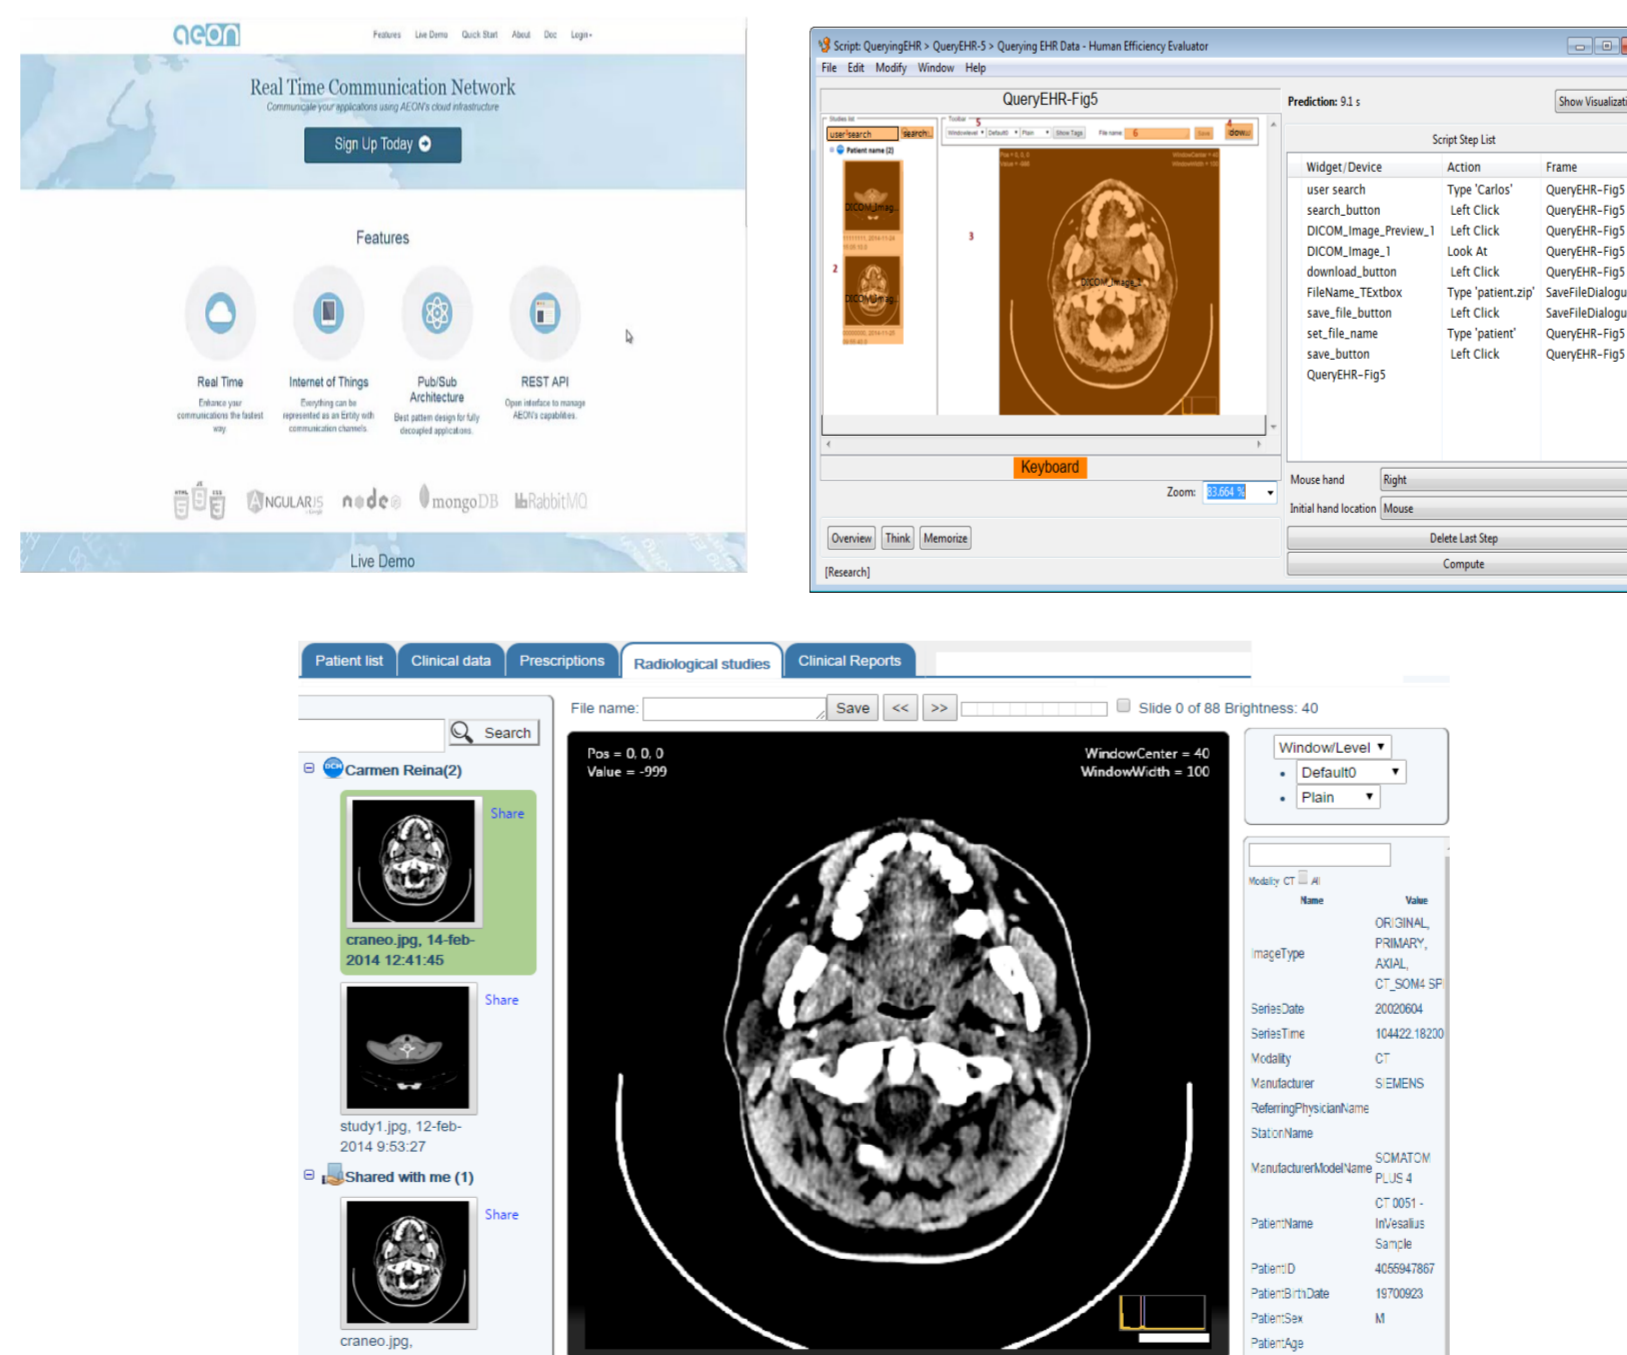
aeon

Features Live Demo Quick Start About Doc Login

Real Time Communication Network

Communicate your applications using AEON's cloud infrastructure

Sign Up Today

Features

Real Time
Enhance your communications the fastest way

Internet of Things
Everything can be represented as an Entity with communication channels

Pub/Sub Architecture
Best pattern design for fully decoupled applications

REST API
Open interface to manage AEON's capabilities

ANGULARJS node mongoDB RabbitMQ

Live Demo

Script: QueryingEHR > QueryEHR-5 > Querying EHR Data - Human Efficiency Evaluator

File Edit Modify Window Help

QueryEHR-Fig5

Prediction: 9.1 s

Show Visualiza

Script Step List

| Widget/Device | Action | Frame |
|---|---|---|
| user search | Type 'Carlos' | QueryEHR-Fig5 |
| search_button | Left Click | QueryEHR-Fig5 |
| DICOM_Image_Preview_1 | Left Click | QueryEHR-Fig5 |
| DICOM_Image_1 | Look At | QueryEHR-Fig5 |
| download_button | Left Click | QueryEHR-Fig5 |
| FileName_TExtbox | Type 'patient.zip' | SaveFileDialogu |
| save_file_button | Left Click | SaveFileDialogu |
| set_file_name | Type 'patient' | QueryEHR-Fig5 |
| save_button | Left Click | QueryEHR-Fig5 |
| QueryEHR-Fig5 | | |

Keyboard

Zoom: 83.664 %

Mouse hand Right

Initial hand location Mouse

Delete Last Step

Compute

Overview Think Memorize

[Research]

Patient list Clinical data Prescriptions Radiological studies Clinical Reports

File name: Save << >> Slide 0 of 88 Brightness: 40

Search

Carmen Reina(2)

Share

craneo.jpg, 14-feb-2014 12:41:45

Share

study1.jpg, 12-feb-2014 9:53:27

Shared with me (1)

Share

craneo.jpg,

Pos = 0, 0, 0
Value = -999

WindowCenter = 40
WindowWidth = 100

Window/Level
Default0
Plain

Modality CT All

| Name | Value |
|---|---|
| ImageType | ORIGINAL, PRIMARY, AXIAL, CT_SOM4 SP |
| SeriesDate | 20020604 |
| SeriesTime | 104422.18200 |
| Modality | CT |
| Manufacturer | SIEMENS |
| ReferringPhysicianName | |
| StationName | |
| ManufacturerModelName | SOMATOM PLUS 4 |
| PatientName | CT 0051 - InVesalius Sample |
| PatientID | 4055947867 |
| PatientBirthDate | 19700923 |
| PatientSex | M |
| PatientAge | |